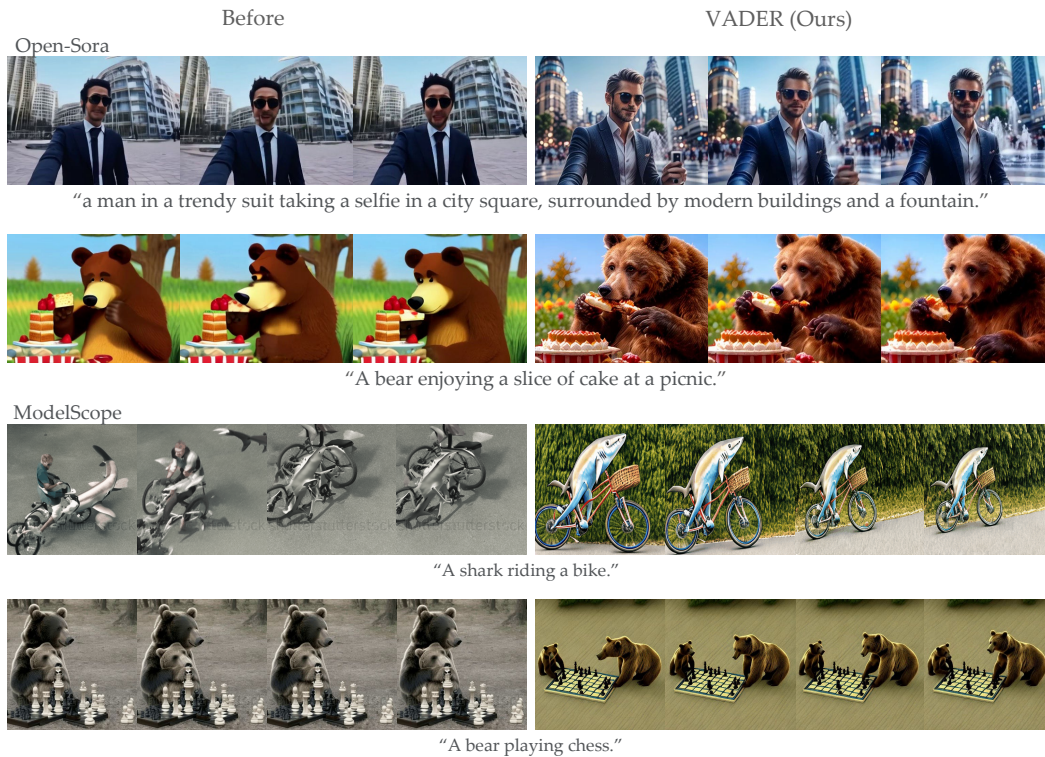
Before

VADER (Ours)

Open-Sora

"a man in a trendy suit taking a selfie in a city square, surrounded by modern buildings and a fountain."

"A bear enjoying a slice of cake at a picnic."

ModelScope

"A shark riding a bike."

"A bear playing chess."